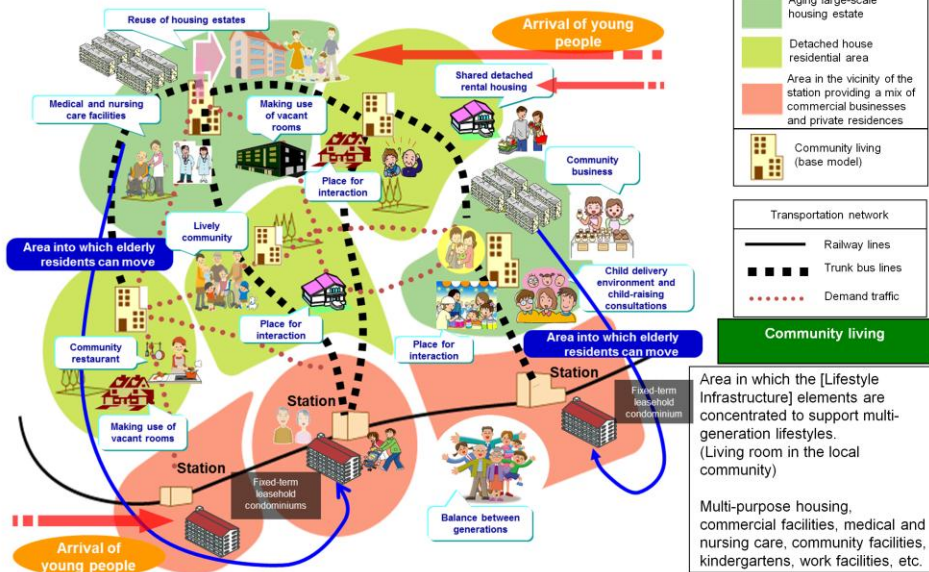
Reuse of housing estates

Arrival of young people

Aging large-scale housing estate

Detached house residential area

Area in the vicinity of the station providing a mix of commercial businesses and private residences

Community living (base model)

Medical and nursing care facilities

Making use of vacant rooms

Shared detached rental housing

Place for interaction

Community business

Lively community

Area into which elderly residents can move

Child delivery environment and child-raising consultations

Transportation network

Railway lines

Trunk bus lines

Demand traffic

Community living

Community restaurant

Place for interaction

Place for interaction

Area into which elderly residents can move

Station

Fixed-term leasehold condominium

Station

Making use of vacant rooms

Station

Fixed-term leasehold condominiums

Balance between generations

Arrival of young people

Area in which the [Lifestyle Infrastructure] elements are concentrated to support multi-generation lifestyles. (Living room in the local community)

Multi-purpose housing, commercial facilities, medical and nursing care, community facilities, kindergartens, work facilities, etc.